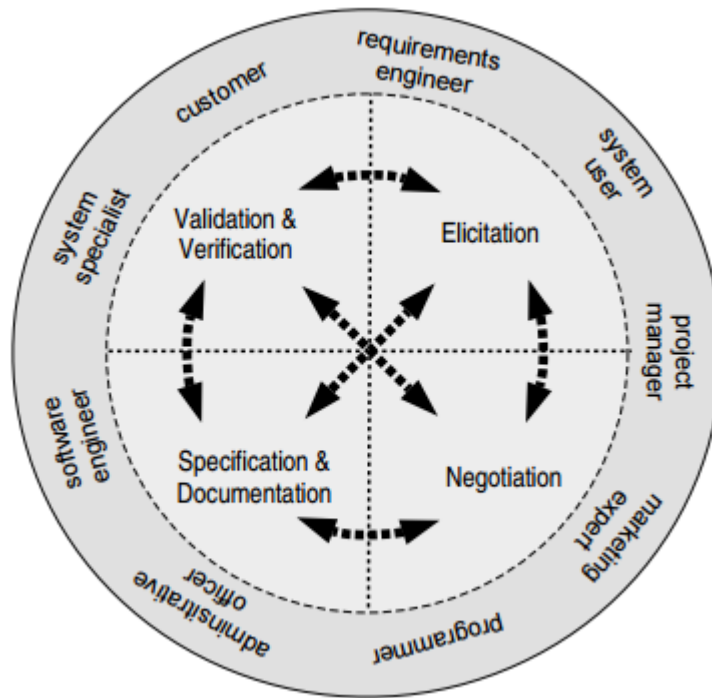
requirements engineer

system user

project manager

marketing expert

programmer

administrative officer

software engineer

system specialist

customer

Validation & Verification

Elicitation

Specification & Documentation

Negotiation